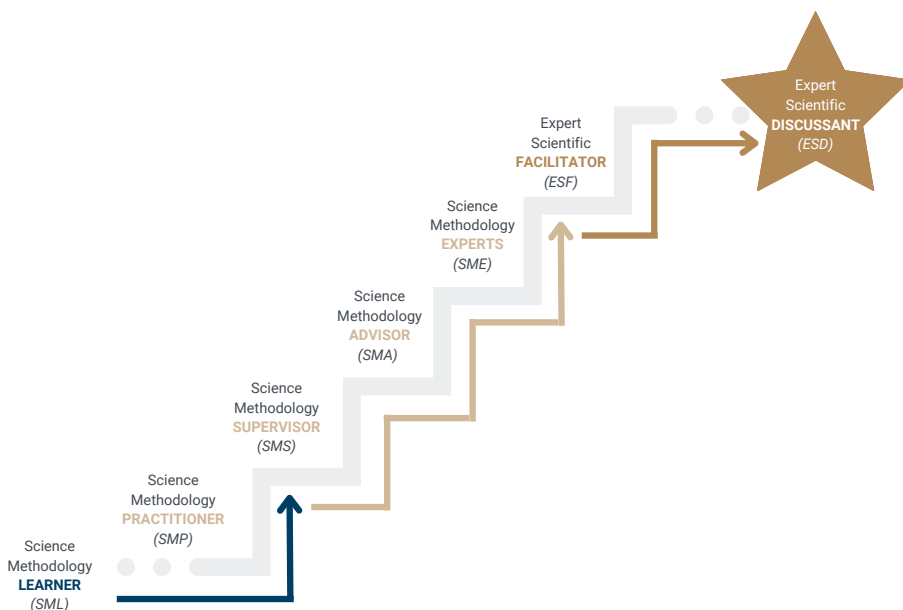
Science Methodology LEARNER (SML)

Science Methodology PRACTITIONER (SMP)

Science Methodology SUPERVISOR (SMS)

Science Methodology ADVISOR (SMA)

Science Methodology EXPERTS (SME)

Expert Scientific FACILITATOR (ESF)

Expert Scientific DISCUSSANT (ESD)